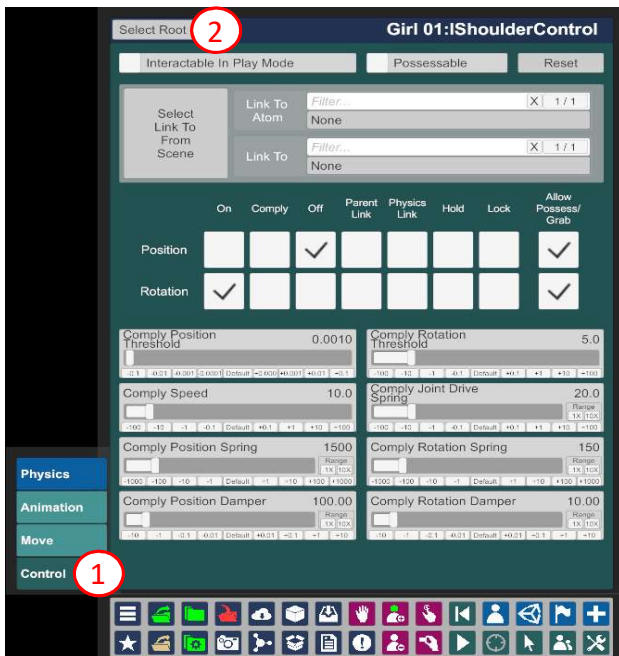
Select Root 2 Girl 01:lShoulderControl

Interactable In Play Mode

Possessable

Reset

Select Link To From Scene

Link To Atom

Filter...

X 1 / 1

None

Link To

Filter...

X 1 / 1

None

| | On | Comply | Off | Parent Link | Physics Link | Hold | Lock | Allow Possess/ Grab |
|---|---|---|---|---|---|---|---|---|
| Position | | | ✓ | | | | | ✓ |
| Rotation | ✓ | | | | | | | ✓ |

Comply Position Threshold 0.0010

-0.1 -0.01 -0.001 -0.0001 Default +0.0001 +0.001 +0.01 +0.1

Comply Rotation Threshold 5.0

-100 -10 -1 -0.1 Default +0.1 +1 +10 +100

Comply Speed 10.0

-100 -10 -1 -0.1 Default +0.1 +1 +10 +100

Comply Joint Drive Spring 20.0

Range 1X 10X

-100 -10 -1 -0.1 Default +0.1 +1 +10 +100

Comply Position Spring 1500

Range 1X 10X

-1000 -100 -10 -1 Default +1 +10 +100 +1000

Comply Rotation Spring 150

Range 1X 10X

-1000 -100 -10 -1 Default +1 +10 +100 +1000

Comply Position Damper 100.00

Range 1X 10X

-10 -1 -0.1 -0.01 Default +0.01 +0.1 +1 +10

Comply Rotation Damper 10.00

Range 1X 10X

-10 -1 -0.1 -0.01 Default +0.01 +0.1 +1 +10

Physics

Animation

Move

Control 1